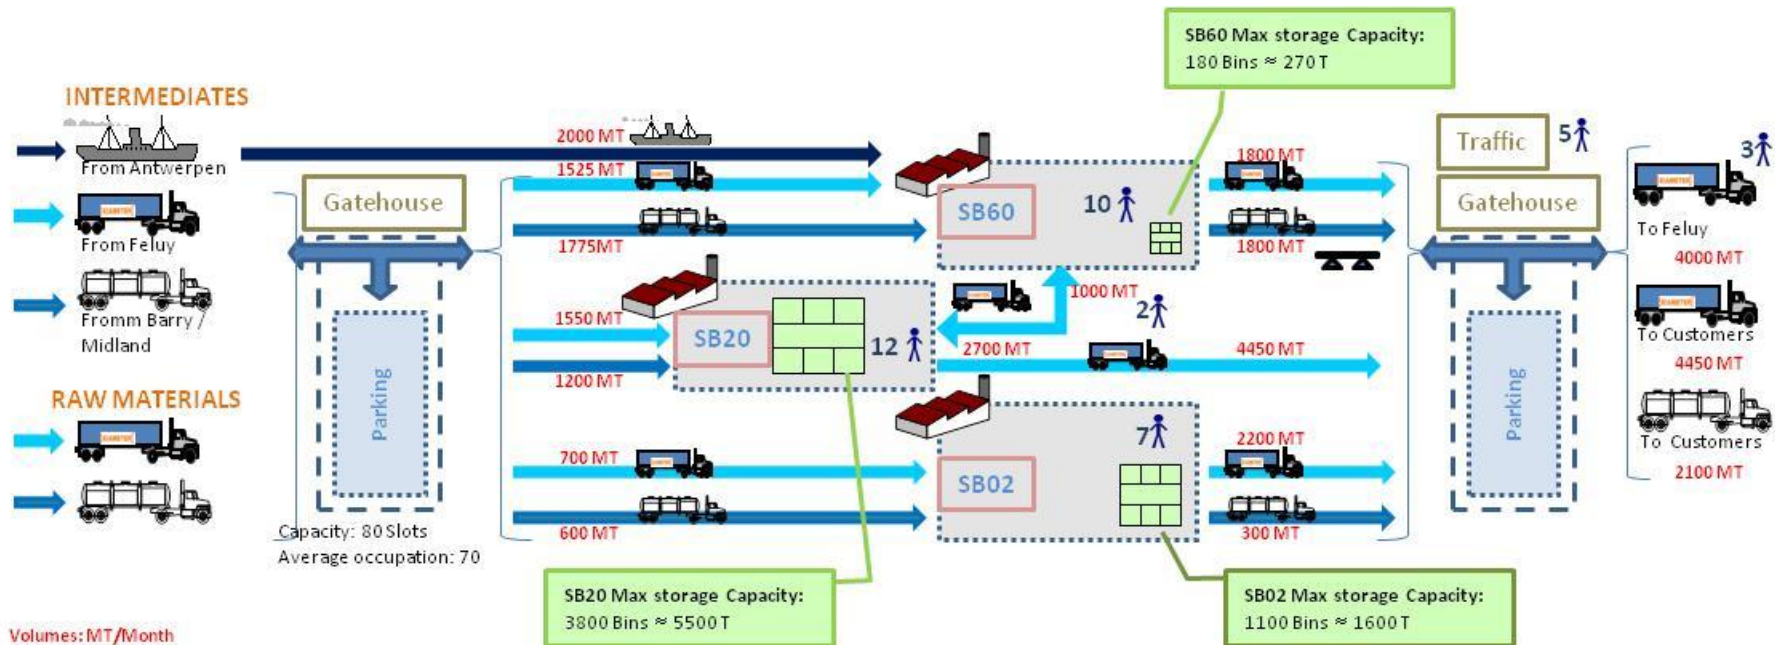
SB60 Max storage Capacity:
180 Bins ≈ 270 T

INTERMEDIATES

From Antwerpen

From Feluy

Fromm Barry / Midland

RAW MATERIALS

Gatehouse

Parking

Capacity: 80 Slots
Average occupation: 70

2000 MT
1525 MT
1775MT
1550 MT
1200 MT
700 MT
600 MT

SB60
10
SB20
12
SB02
7

1000 MT
2
2700 MT
4450 MT

1800 MT
1800 MT
2200 MT
300 MT

Traffic
5
Gatehouse
Parking

3
To Feluy
4000 MT
To Customers
4450 MT
To Customers
2100 MT

SB20 Max storage Capacity:
3800 Bins ≈ 5500 T

SB02 Max storage Capacity:
1100 Bins ≈ 1600 T

Volumes: MT/Month